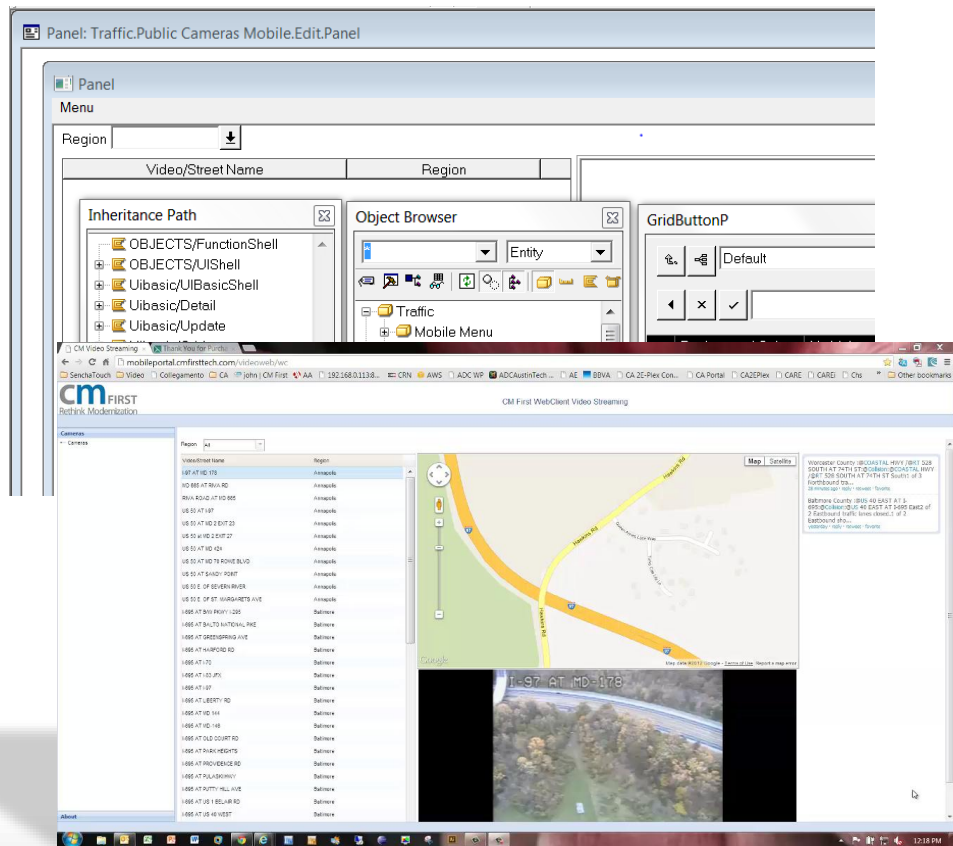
Panel: Traffic.Public Cameras Mobile.Edit.Panel

Panel

Menu

Region

| Video/Street Name | Region |
|---|---|

Inheritance Path

OBJECTS/FunctionShell
OBJECTS/UIShell
Uibasic/UIBasicShell
Uibasic/Detail
Uibasic/Update

Object Browser

Entity

Traffic
Mobile Menu

GridButtonP

Default

CM Video Streaming × Thank You for Partic ×

mobileportal.cmfirsttech.com/videoweb/wc

SenchaTouch Video Collegamento CA john | CM First AA 192.168.0.113:8... CRN AWS ADC WP ADCAustinTech AE BBVA CA 2E-Plex Con... CA Portal CA2EPlex CARE CAREI Chs Other bookmarks

CM FIRST
Rethink Modernization

CM First WebClient Video Streaming

Cameras
Cameras

Region: All

| Video/Street Name | Region |
|---|---|
| I-97 AT MD 178 | Annapolis |
| MD 665 AT RIVA RD | Annapolis |
| RIVA ROAD AT MD 665 | Annapolis |
| US 50 AT I-97 | Annapolis |
| US 50 AT MD 2 EXT 23 | Annapolis |
| US 50 at MD 2 EXT 27 | Annapolis |
| US 50 AT MD 424 | Annapolis |
| US 50 AT MD 70 ROWE BLVD | Annapolis |
| US 50 AT SANDY POINT | Annapolis |
| US 50 E. OF SEVERN RIVER | Annapolis |
| US 50 E. OF ST. MARGARETS AVE | Annapolis |
| I-695 AT BWI PKWY I-295 | Baltimore |
| I-695 AT BALTO NATIONAL PIKE | Baltimore |
| I-695 AT GREENSPRING AVE | Baltimore |
| I-695 AT HARFORD RD | Baltimore |
| I-695 AT I-70 | Baltimore |
| I-695 AT I-83 JFX | Baltimore |
| I-695 AT I-97 | Baltimore |
| I-695 AT LIBERTY RD | Baltimore |
| I-695 AT MD 144 | Baltimore |
| I-695 AT MD 146 | Baltimore |
| I-695 AT OLD COURT RD | Baltimore |
| I-695 AT PARK HEIGHTS | Baltimore |
| I-695 AT PROVIDENCE RD | Baltimore |
| I-695 AT PULASKI HWY | Baltimore |
| I-695 AT PUTTY HILL AVE | Baltimore |
| I-695 AT US 1 BELAIR RD | Baltimore |
| I-695 AT US 40 WEST | Baltimore |

Map Satellite

Hawkins Rd

Map data ©2012 Google - Terms of Use Report a map error

Worcester County :@BCOASTAL HWY /@RT 528 SOUTH AT 74TH ST@Collision@COASTAL HWY /@RT 528 SOUTH AT 74TH ST South1 of 3 Northbound tra...

Baltimore County :@US 40 EAST AT I-695@Collision@US 40 EAST AT I-695 EAST Exit2 of 2 Eastbound traffic lanes closed.1 of 2 Eastbound sho...

I-97 AT MD-178

About

12:18 PM